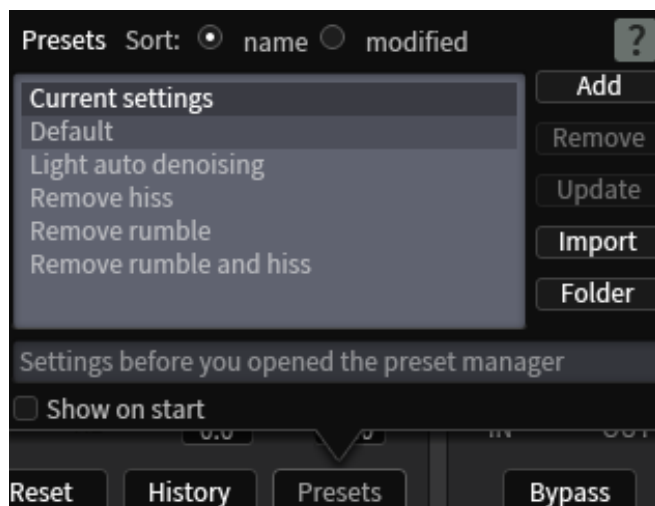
Presets Sort: name modified ?

Current settings
Default
Light auto denoising
Remove hiss
Remove rumble
Remove rumble and hiss

Add
Remove
Update
Import
Folder

Settings before you opened the preset manager

Show on start

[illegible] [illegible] IN OUT

Reset History Presets Bypass